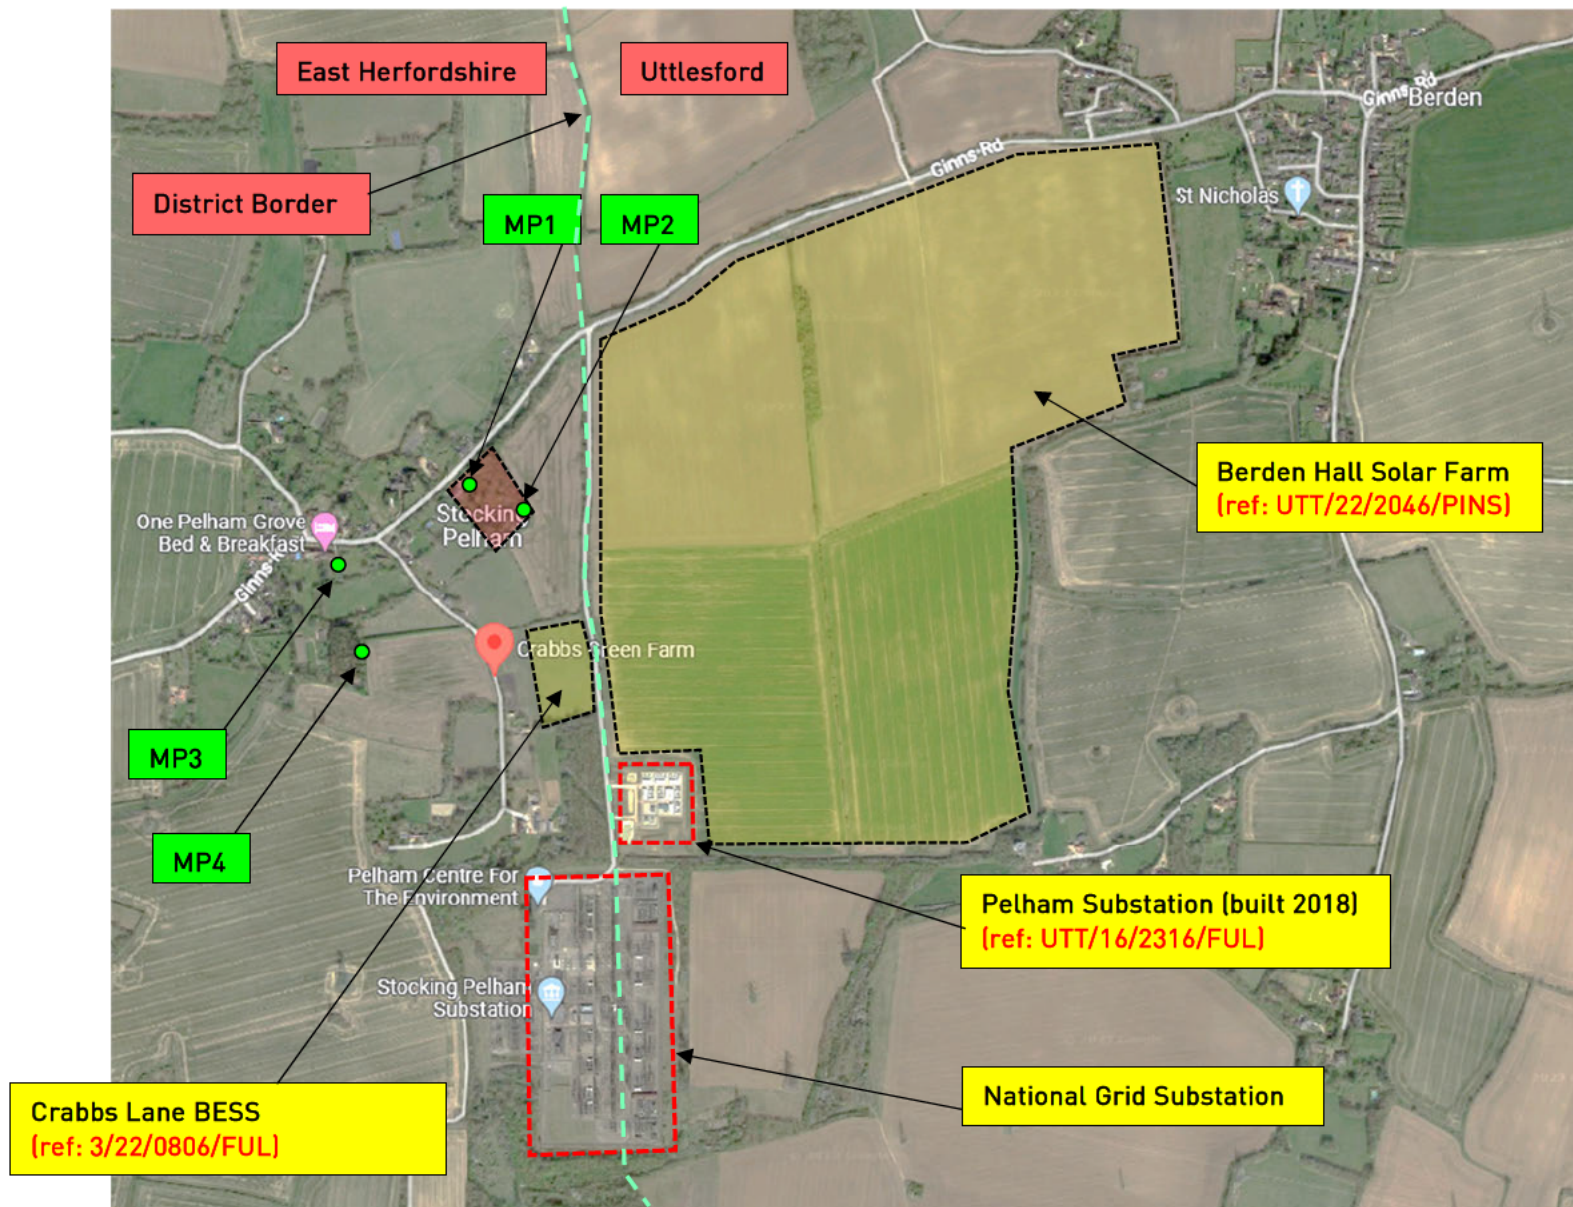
East Herfordshire

Uttlesford

District Border

MP1

MP2

Ginns Rd

Ginns Rd

Berden

St Nicholas

Stocking Pelham

One Pelham Grove Bed & Breakfast

Ginns Rd

Crabbs Green Farm

Berden Hall Solar Farm
(ref: UTT/22/2046/PINS)

MP3

MP4

Pelham Centre For The Environment

Stocking Pelham Substation

Pelham Substation (built 2018)
(ref: UTT/16/2316/FUL)

National Grid Substation

Crabbs Lane BESS
(ref: 3/22/0806/FUL)